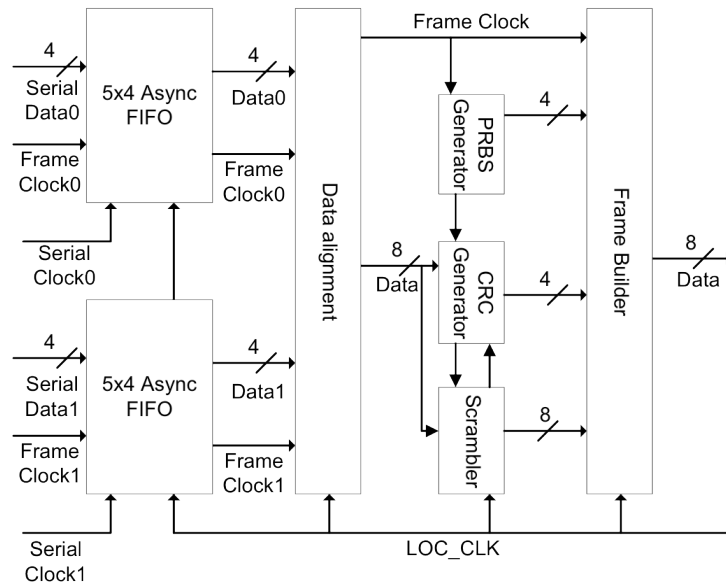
4
Serial Data0

Frame Clock0

Serial Clock0

5x4 Async FIFO

4
Data0

Frame Clock0

Data alignment

Frame Clock

PRBS Generator

4

8
Data

CRC Generator

4

Scrambler

8

Frame Builder

8
Data

4
Serial Data1

Frame Clock1

5x4 Async FIFO

4
Data1

Frame Clock1

Serial Clock1

LOC_CLK